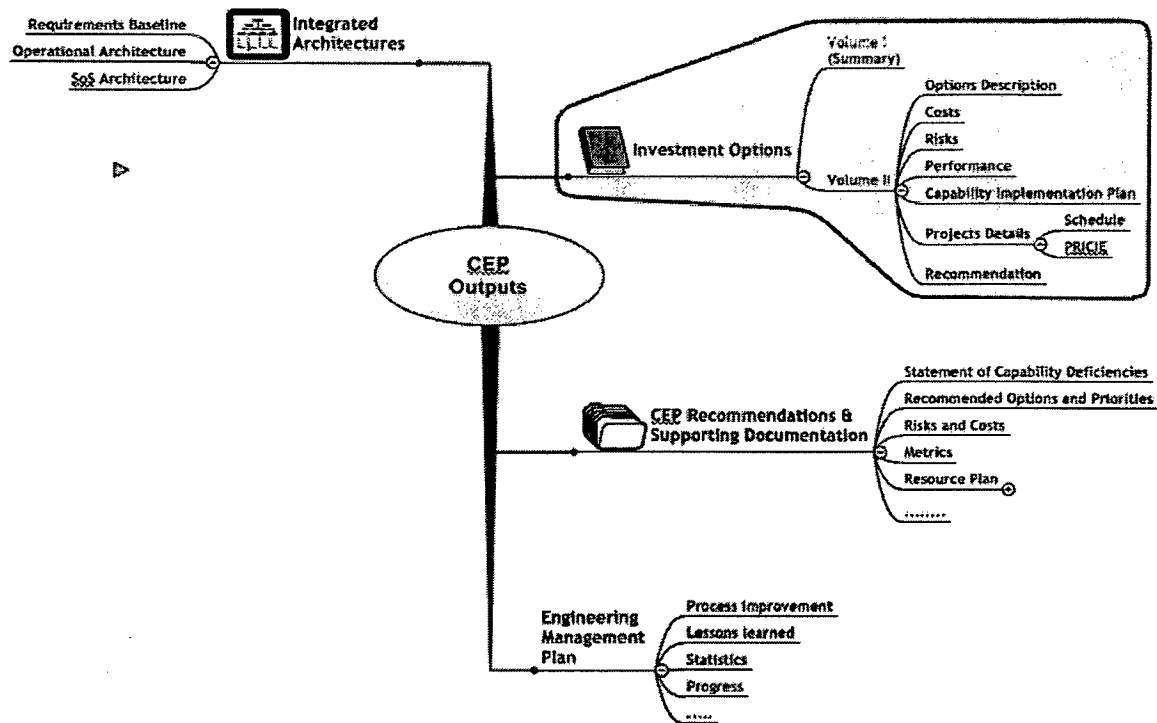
Requirements Baseline
Operational Architecture
SoS Architecture

Integrated Architectures

CEP Outputs

Investment Options
Volume I (Summary)
Volume II
Options Description
Costs
Risks
Performance
Capability Implementation Plan
Projects Details
Schedule
PRICIE
Recommendation

CEP Recommendations & Supporting Documentation
Statement of Capability Deficiencies
Recommended Options and Priorities
Risks and Costs
Metrics
Resource Plan
........

Engineering Management Plan
Process Improvement
Lessons learned
Statistics
Progress
.....